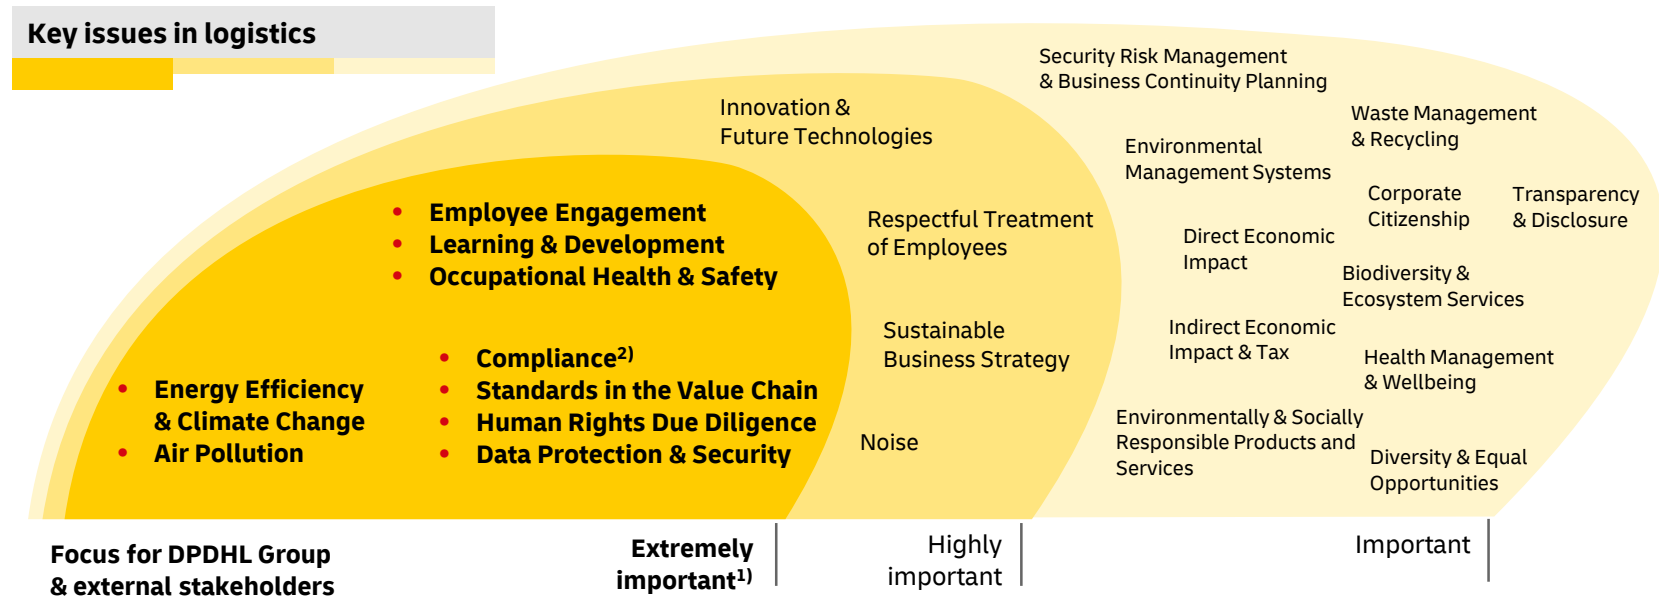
Key issues in logistics

Security Risk Management & Business Continuity Planning

Innovation & Future Technologies

Waste Management & Recycling

Environmental Management Systems

Corporate Citizenship

Transparency & Disclosure

- Employee Engagement
- Learning & Development
- Occupational Health & Safety

Respectful Treatment of Employees

Direct Economic Impact

Biodiversity & Ecosystem Services

Sustainable Business Strategy

Indirect Economic Impact & Tax

Health Management & Wellbeing

- Compliance$^{2)}$
- Standards in the Value Chain
- Human Rights Due Diligence
- Data Protection & Security

- Energy Efficiency & Climate Change
- Air Pollution

Noise

Environmentally & Socially Responsible Products and Services

Diversity & Equal Opportunities

Focus for DPDHL Group & external stakeholders

Extremely important$^{1)}$

Highly important

Important